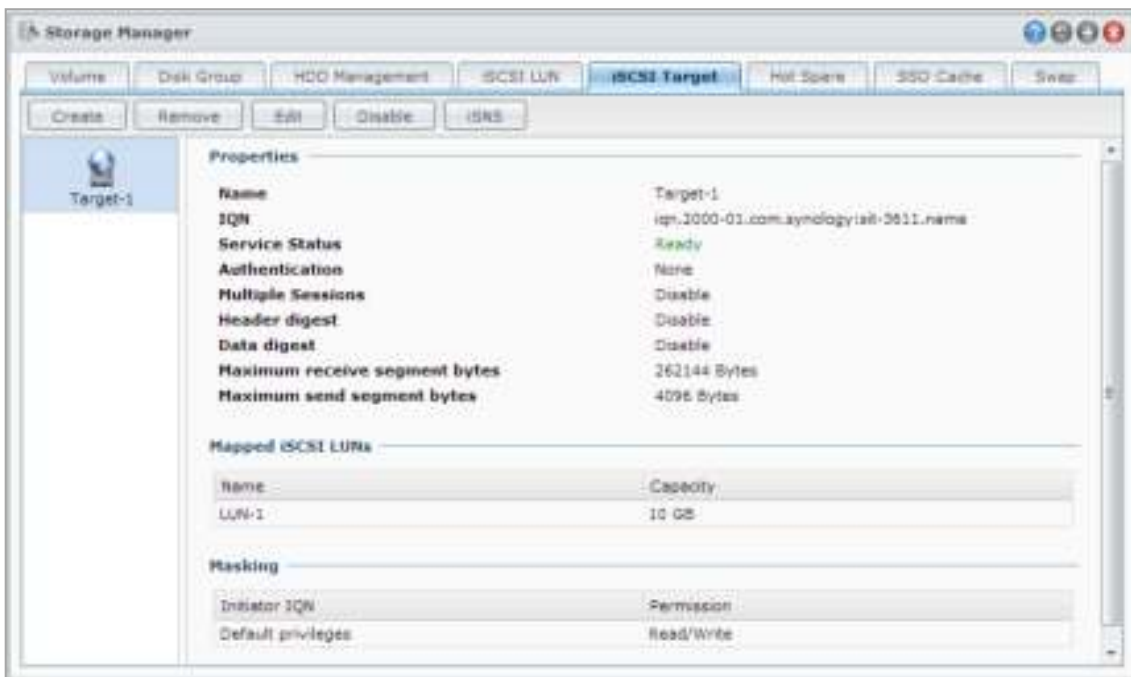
Storage Manager

Volume | Disk Group | HDD Management | iSCSI LUN | iSCSI Target | Hot Spare | SSD Cache | Swap

Create | Remove | Edit | Disable | iSNS

Target-1

Properties

| | |
|---|---|
| Name | Target-1 |
| IQN | iqn.2000-01.com.synology:alt-3611.name |
| Service Status | Ready |
| Authentication | None |
| Multiple Sessions | Disable |
| Header digest | Disable |
| Data digest | Disable |
| Maximum receive segment bytes | 262144 Bytes |
| Maximum send segment bytes | 4096 Bytes |

Mapped iSCSI LUNs

| Name | Capacity |
|---|---|
| LUN-1 | 10 GB |

Masking

| Initiator IQN | Permission |
|---|---|
| Default privileges | Read/Write |